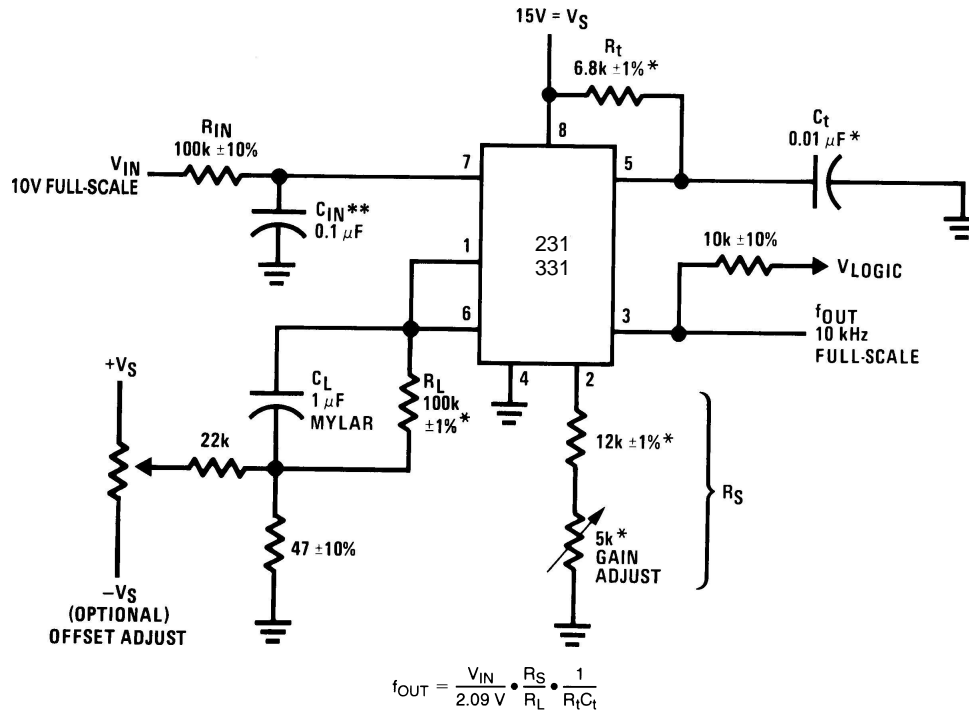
$15V = V_S$

$R_t$
6.8k ±1%*

$R_{IN}$
100k ±10%

$C_t$
0.01 μF*

$V_{IN}$
10V FULL-SCALE

8

7

5

$C_{IN}$**
0.1 μF

1

231
331

10k ±10%

$V_{LOGIC}$

6

3

$f_{OUT}$
10 kHz
FULL-SCALE

$+V_S$

$C_L$
1 μF
MYLAR

$R_L$
100k
±1%*

4

2

22k

12k ±1%*

$R_S$

47 ±10%

5k*
GAIN
ADJUST

$-V_S$
(OPTIONAL)
OFFSET ADJUST

$f_{OUT} = \frac{V_{IN}}{2.09\ V} \bullet \frac{R_S}{R_L} \bullet \frac{1}{R_t C_t}$